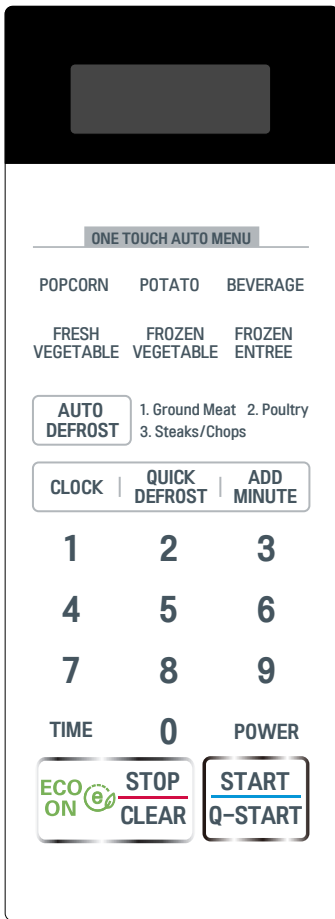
ONE TOUCH AUTO MENU

POPCORN POTATO BEVERAGE

FRESH VEGETABLE FROZEN VEGETABLE FROZEN ENTREE

AUTO DEFROST 1. Ground Meat 2. Poultry 3. Steaks/Chops

CLOCK QUICK DEFROST ADD MINUTE

1 2 3

4 5 6

7 8 9

TIME 0 POWER

ECO ON e STOP CLEAR

START Q-START